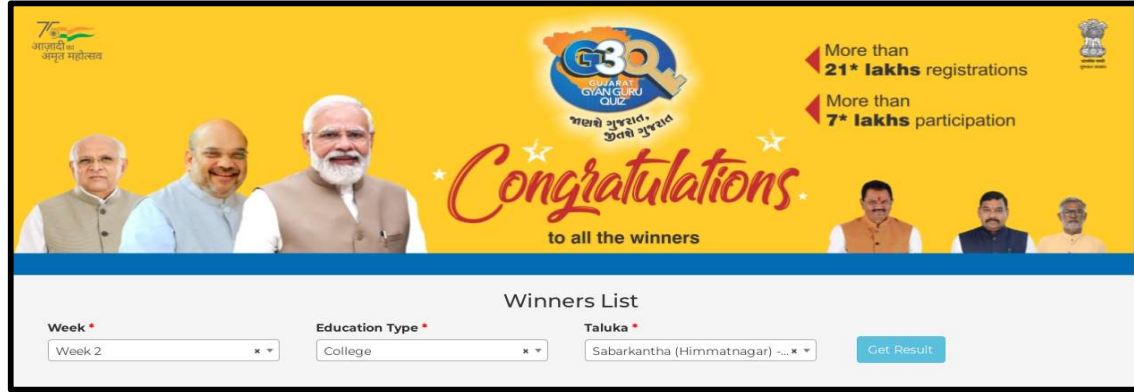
75 आज़ादी का अमृत महोत्सव

G3Q GUJARAT GYAN GURU QUIZ

જાણશે ગુજરાત, જીતશે ગુજરાત

More than 21* lakhs registrations

More than 7* lakhs participation

Congratulations

to all the winners

Winners List

Week *
Week 2

Education Type *
College

Taluka *
Sabarkantha (Himmatnagar) -...

Get Result